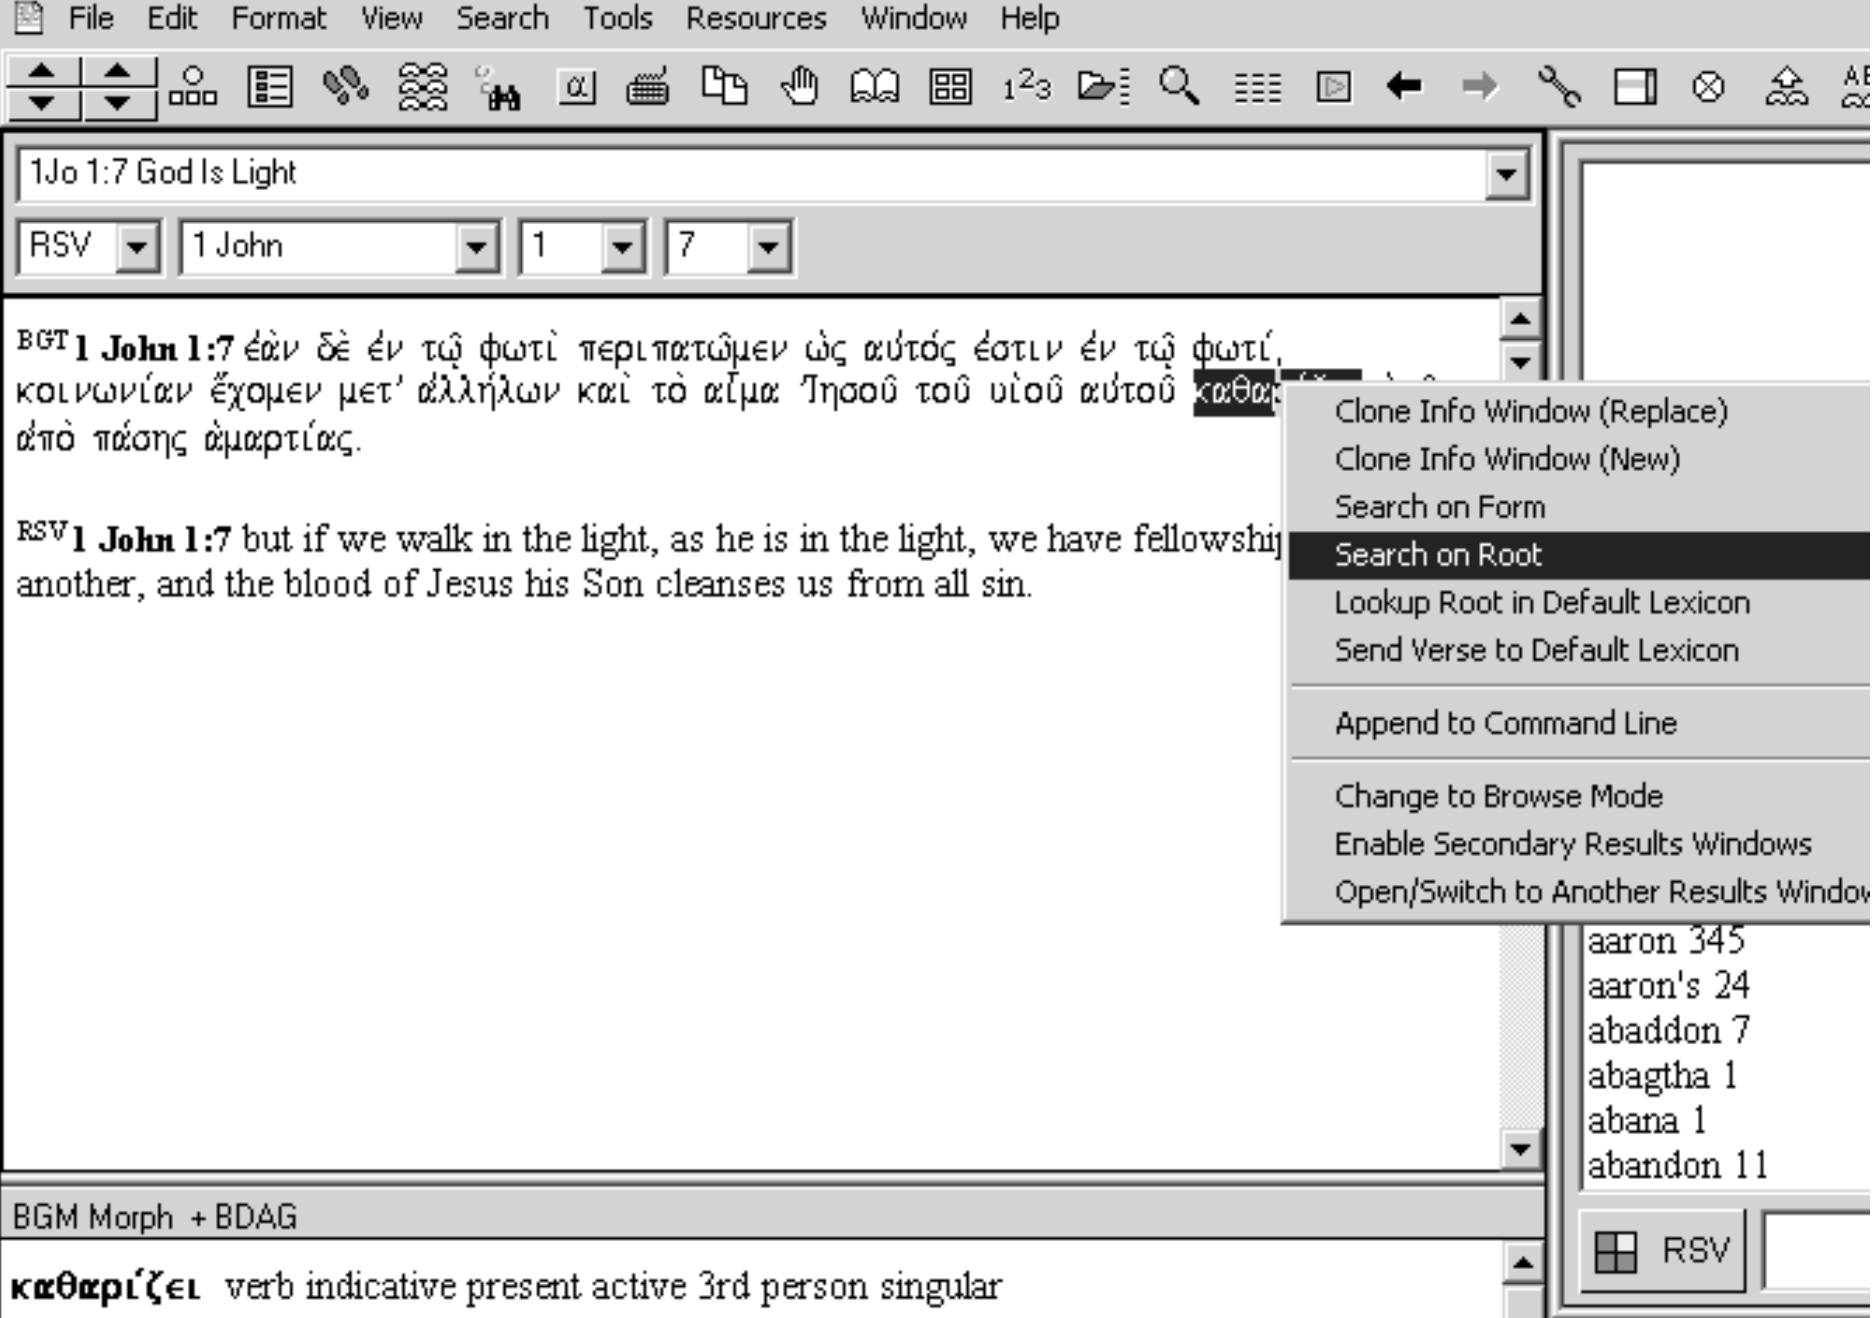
File Edit Format View Search Tools Resources Window Help

1Jo 1:7 God Is Light

RSV 1 John 1 7

BGT 1 John 1:7 ἐὰν δὲ ἐν τῷ φωτὶ περιπατῶμεν ὡς αὐτός ἐστιν ἐν τῷ φωτί, κοινωνίαν ἔχομεν μετ᾽ ἀλλήλων καὶ τὸ αἷμα Ἰησοῦ τοῦ υἱοῦ αὐτοῦ καθα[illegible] ἀπὸ πάσης ἁμαρτίας.

RSV 1 John 1:7 but if we walk in the light, as he is in the light, we have fellowshi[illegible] another, and the blood of Jesus his Son cleanses us from all sin.

Clone Info Window (Replace)
Clone Info Window (New)
Search on Form
Search on Root
Lookup Root in Default Lexicon
Send Verse to Default Lexicon
Append to Command Line
Change to Browse Mode
Enable Secondary Results Windows
Open/Switch to Another Results Window

aaron 345
aaron's 24
abaddon 7
abagtha 1
abana 1
abandon 11

RSV

BGM Morph + BDAG

καθαρίζει verb indicative present active 3rd person singular